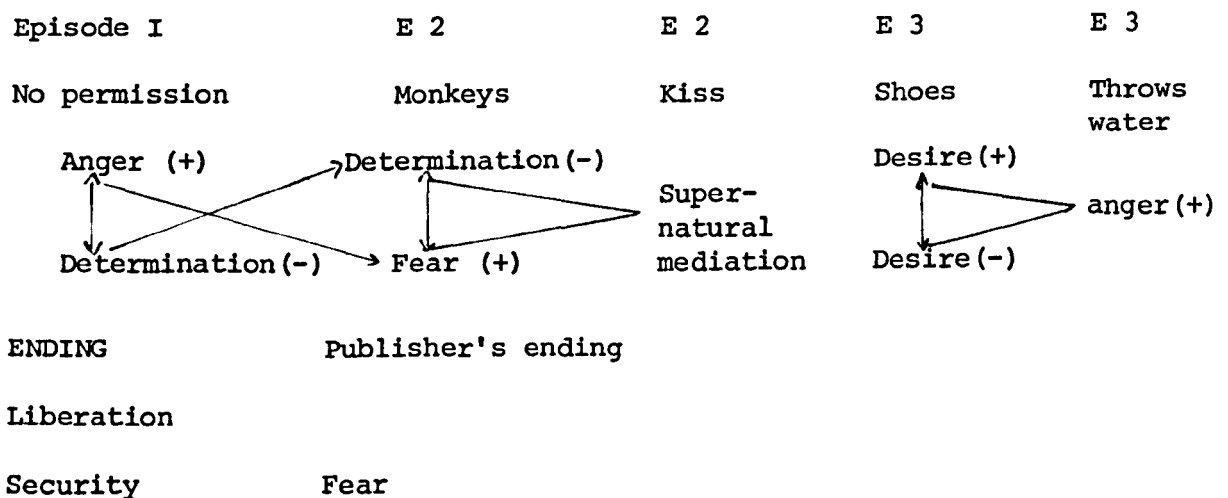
Episode I

No permission

Anger (+)

Determination (-)

E 2

Monkeys

Determination (-)

Fear (+)

E 2

Kiss

Super-natural mediation

E 3

Shoes

Desire (+)

Desire (-)

E 3

Throws water

anger (+)

ENDING

Liberation

Security

Publisher's ending

Fear